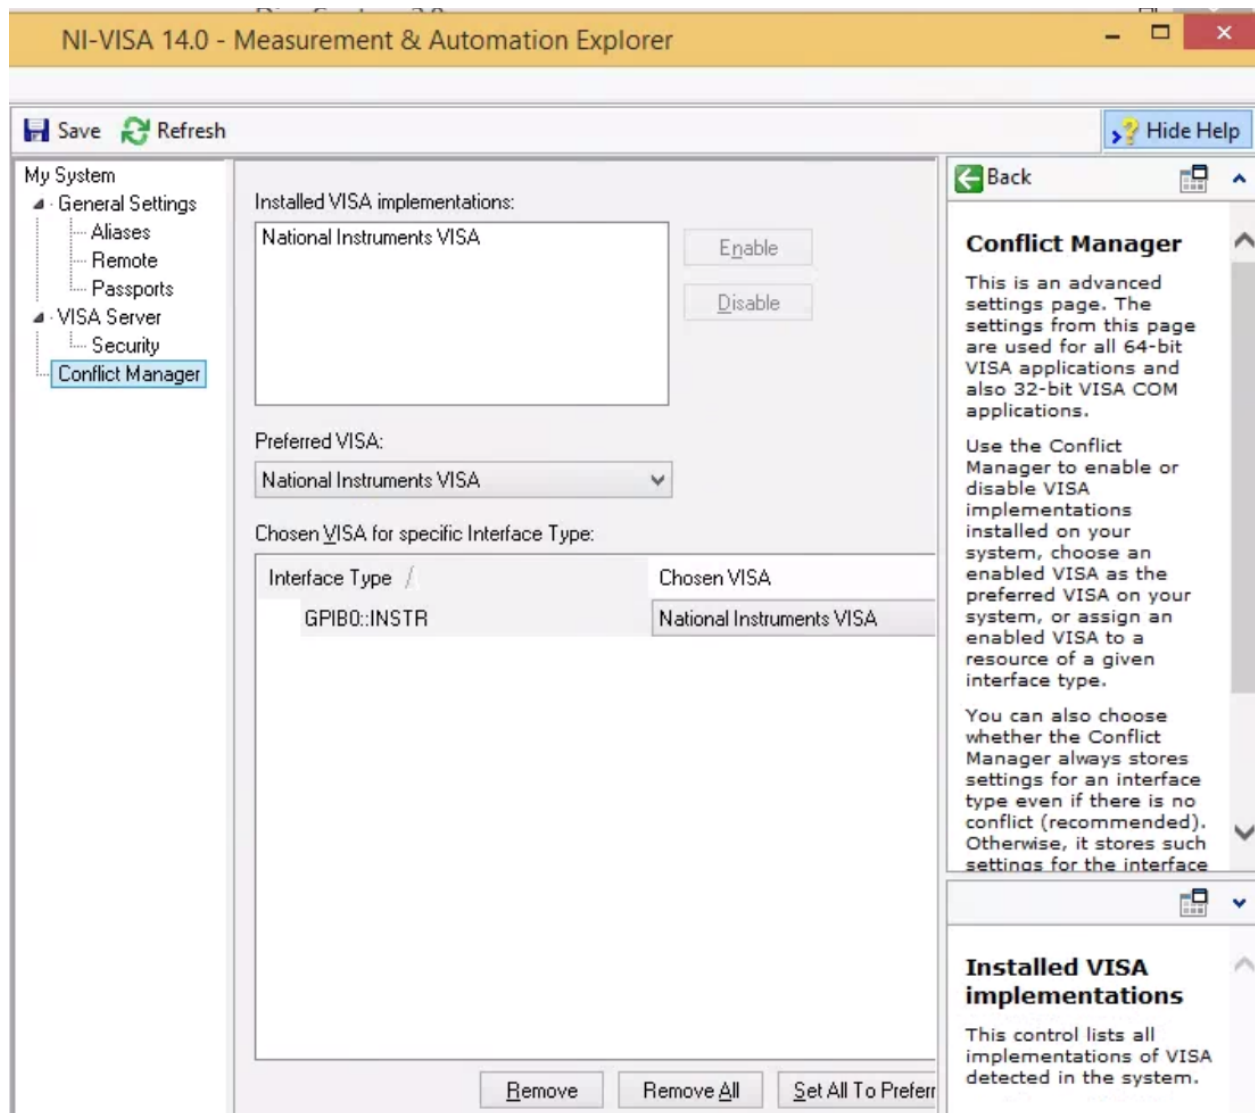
NI-VISA 14.0 - Measurement & Automation Explorer

Save Refresh Hide Help

My System
General Settings
Aliases
Remote
Passports
VISA Server
Security
Conflict Manager

Installed VISA implementations:
National Instruments VISA

Enable
Disable

Preferred VISA:
National Instruments VISA

Chosen VISA for specific Interface Type:

| Interface Type | Chosen VISA |
|---|---|
| GPIB0::INSTR | National Instruments VISA |

Remove Remove All Set All To Prefer

Back

Conflict Manager

This is an advanced settings page. The settings from this page are used for all 64-bit VISA applications and also 32-bit VISA COM applications.

Use the Conflict Manager to enable or disable VISA implementations installed on your system, choose an enabled VISA as the preferred VISA on your system, or assign an enabled VISA to a resource of a given interface type.

You can also choose whether the Conflict Manager always stores settings for an interface type even if there is no conflict (recommended). Otherwise, it stores such settings for the interface

Installed VISA implementations

This control lists all implementations of VISA detected in the system.